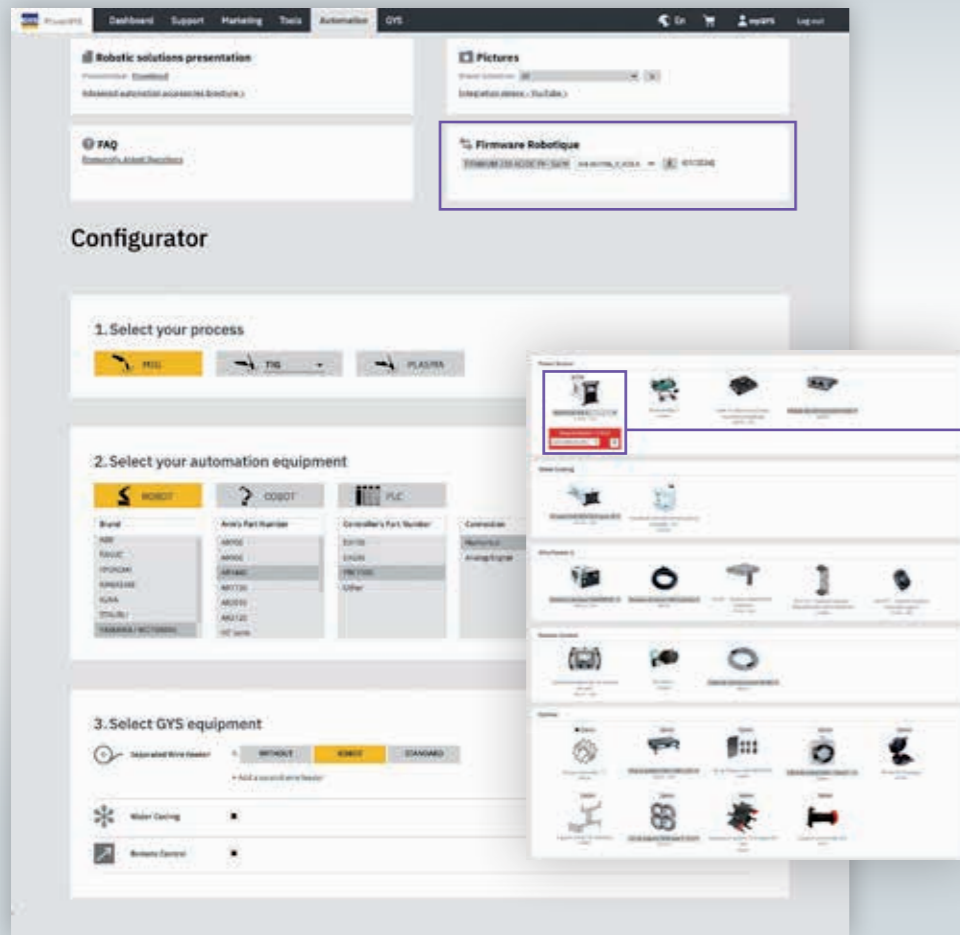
PowerGYS Dashboard Support Marketing Tools Automation GYS

En mySPS Log out

Robotic solutions presentation

Presentation Download

Advanced automation accessories brochure >

Pictures

Integration videos - YouTube >

FAQ

Frequently Asked Questions

Firmware Robotique

Configurator

1. Select your process

MIG

TIG

PLASMA

2. Select your automation equipment

ROBOT

COBOT

PLC

| Brand | Arm's Part Number | Controller's Part Number | Connection |
|---|---|---|---|
| ABB | AR900 | DX100 | Numerical |
| FANUC | AR1440 | DX200 | Analog Signal |
| OTC/DAIHEN | AR1440 | YRC1000 | |
| KAWASAKI | AR1730 | Other | |
| KUKA | AR2010 | | |
| STAUBLI | AR2120 | | |
| YASKAWA / MOTOMAN | MC Serie | | |

3. Select GYS equipment

Separated Wire feeder

WITHOUT

COMPACT

STANDARD

+ Add a second wire feeder

Water Cooling

Remote Control

Power Source

Water Cooling

Wire Feeder 1

Remote Control

Options

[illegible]